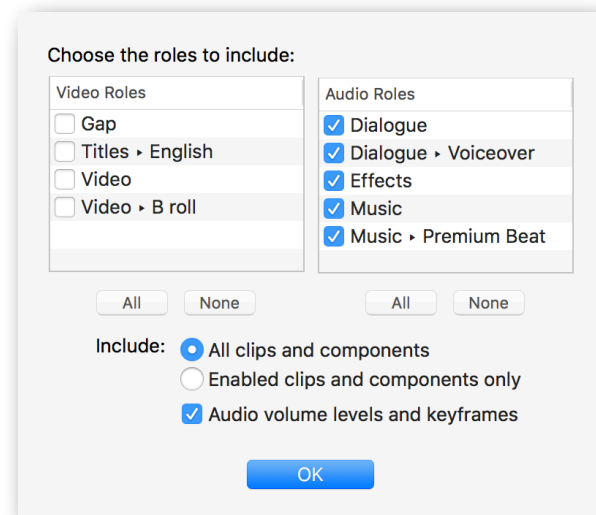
Choose the roles to include:

Video Roles
Gap
Titles ▸ English
Video
Video ▸ B roll

Audio Roles
Dialogue
Dialogue ▸ Voiceover
Effects
Music
Music ▸ Premium Beat

All None

All None

Include: All clips and components
Enabled clips and components only
Audio volume levels and keyframes

OK